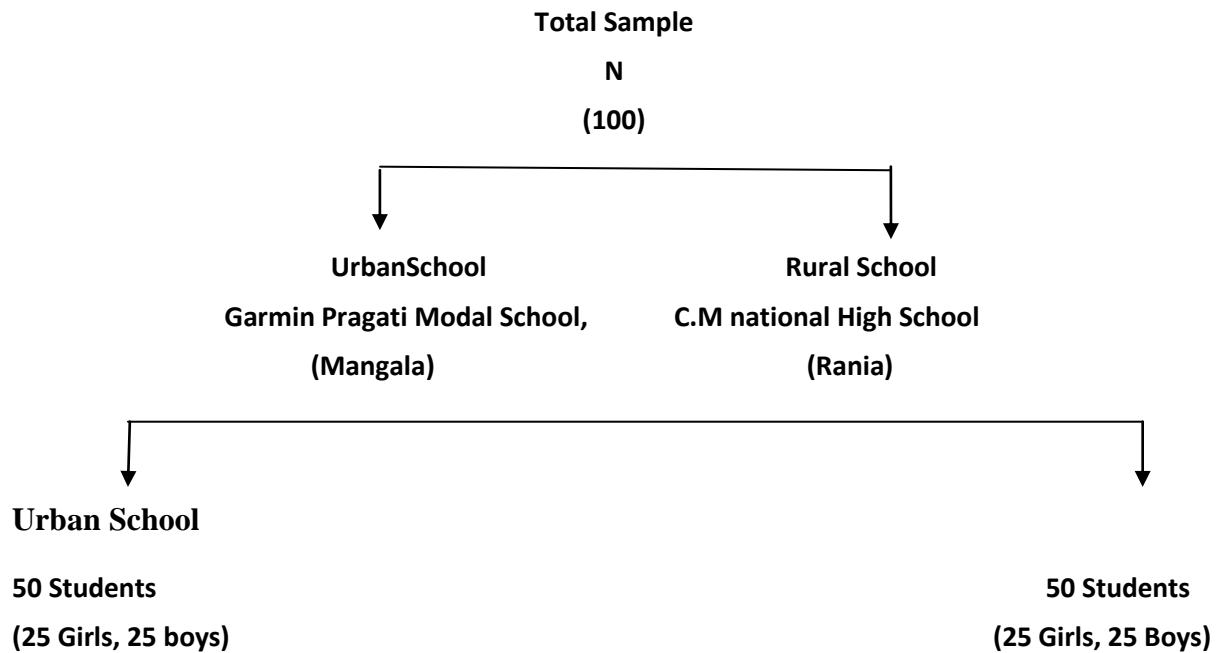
Total Sample

N

(100)

UrbanSchool
Garmin Pragati Modal School,
(Mangala)

Rural School
C.M national High School
(Rania)

Urban School

50 Students
(25 Girls, 25 boys)

50 Students
(25 Girls, 25 Boys)